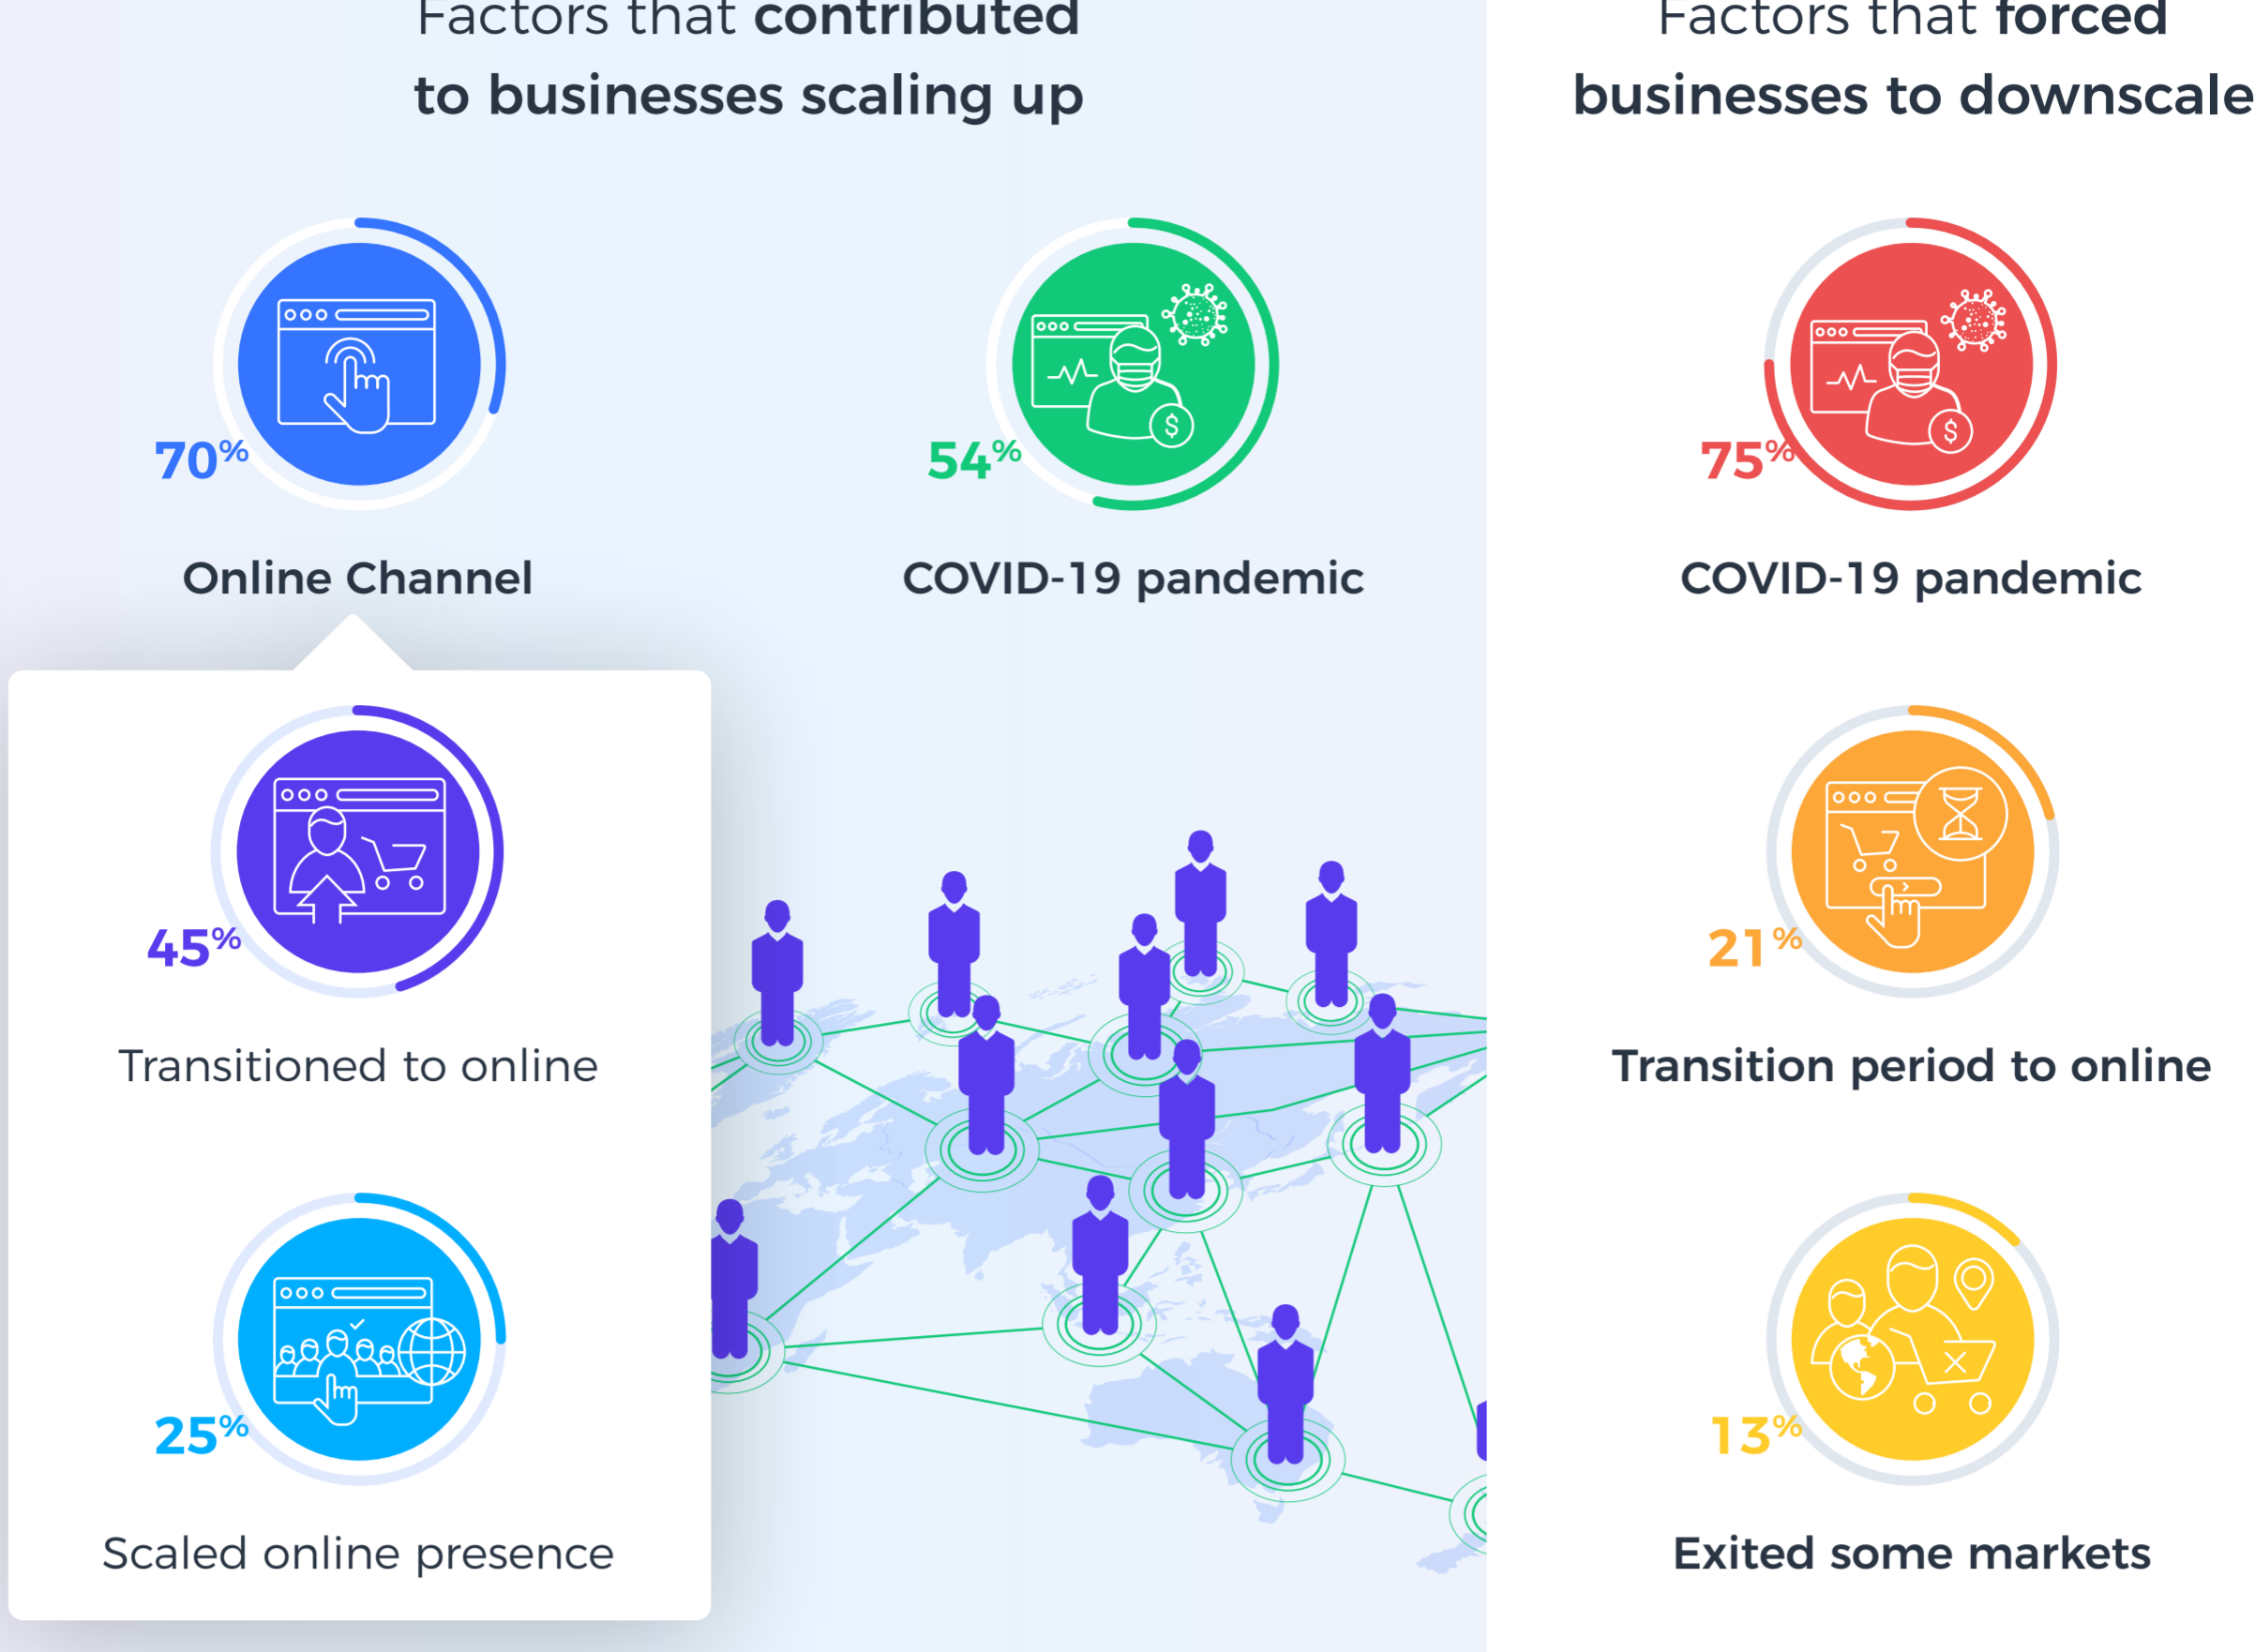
Factors that contributed to businesses scaling up

70%

Online Channel

54%

COVID-19 pandemic

45%

Transitioned to online

25%

Scaled online presence

Factors that forced businesses to downscale

75%

COVID-19 pandemic

21%

Transition period to online

13%

Exited some markets